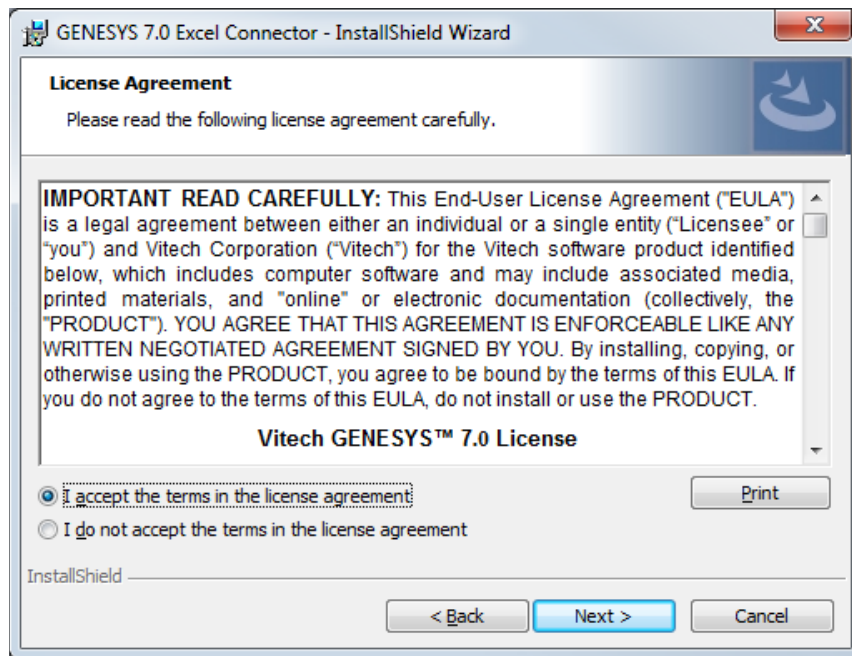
GENESYS 7.0 Excel Connector - InstallShield Wizard

License Agreement

Please read the following license agreement carefully.

IMPORTANT READ CAREFULLY: This End-User License Agreement ("EULA") is a legal agreement between either an individual or a single entity (“Licensee” or “you”) and Vitech Corporation (“Vitech”) for the Vitech software product identified below, which includes computer software and may include associated media, printed materials, and "online" or electronic documentation (collectively, the "PRODUCT"). YOU AGREE THAT THIS AGREEMENT IS ENFORCEABLE LIKE ANY WRITTEN NEGOTIATED AGREEMENT SIGNED BY YOU. By installing, copying, or otherwise using the PRODUCT, you agree to be bound by the terms of this EULA. If you do not agree to the terms of this EULA, do not install or use the PRODUCT.

Vitech GENESYS™ 7.0 License

I accept the terms in the license agreement

I do not accept the terms in the license agreement

Print

InstallShield

< Back

Next >

Cancel